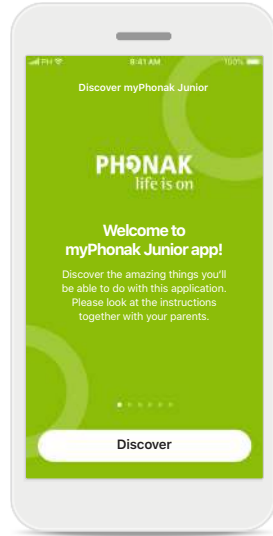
PH 8:41 AM 100%

Discover myPhonak Junior

PHONAK
life is on

Welcome to myPhonak Junior app!

Discover the amazing things you'll be able to do with this application. Please look at the instructions together with your parents.

Discover